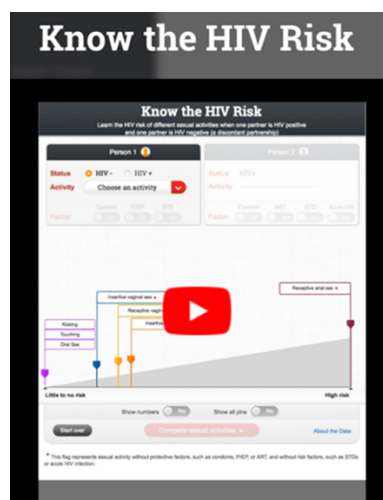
Know the HIV Risk

Know the HIV Risk

Learn the HIV risk of different sexual activities when one partner is HIV positive and one partner is HIV negative (a discordant partnership)

Person 1

Person 2

Status HIV - HIV +

Activity Choose an activity

Factor Condom PrEP STD

Status

Activity

Factor Condom ART STD Acute HIV

Receptive anal sex

Insertive vaginal sex

Receptive vaginal

Insertive

Kissing

Touching

Oral Sex

Little to no risk

High risk

Show numbers No

Show all pins No

Start over

Compare sexual activities

About the Data

* This flag represents sexual activity without protective factors, such as condoms, PrEP, or ART, and without risk factors, such as STDs or acute HIV infection.